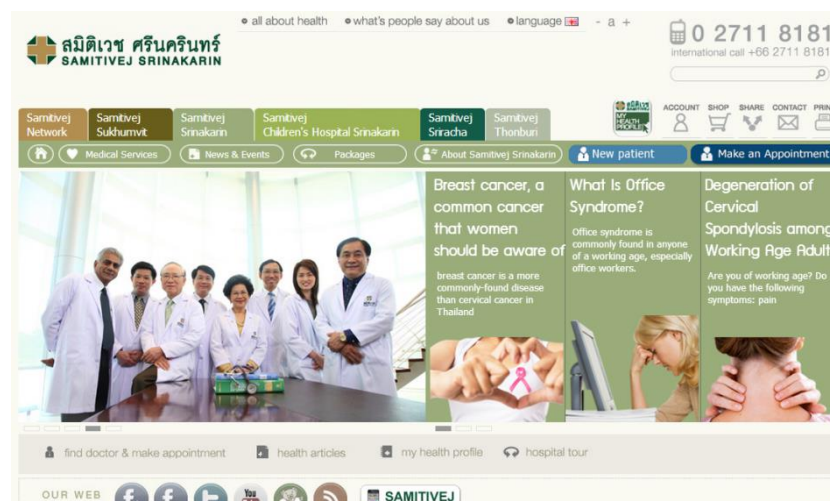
สมิติเวช ศรีนครินทร์
SAMITIVEJ SRINAKARIN

• all about health • what's people say about us • language - a +

0 2711 8181
international call +66 2711 8181

Samitivej Network | Samitivej Sukhumvit | Samitivej Srinakarin | Samitivej Children's Hospital Srinakarin | Samitivej Sriracha | Samitivej Thonburi

MY HEALTH PROFILE ACCOUNT SHOP SHARE CONTACT PRIN

Medical Services | News & Events | Packages | About Samitivej Srinakarin | New patient | Make an Appointment

Breast cancer, a common cancer that women should be aware of
breast cancer is a more commonly-found disease than cervical cancer in Thailand

What Is Office Syndrome?
Office syndrome is commonly found in anyone of a working age, especially office workers.

Degeneration of Cervical Spondylosis among Working Age Adult
Are you of working age? Do you have the following symptoms: pain

find doctor & make appointment | health articles | my health profile | hospital tour

OUR WEB SAMITIVEJ